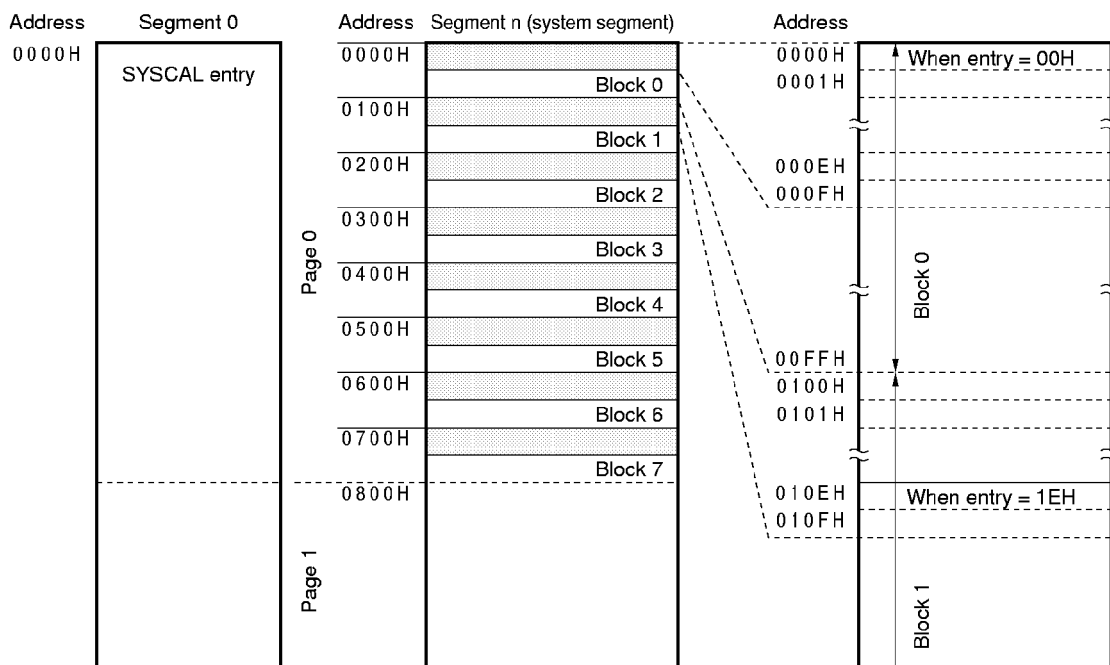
Address
Segment 0
0000H
SYSCAL entry

Address
Segment n (system segment)
0000H
Block 0
0100H
Block 1
0200H
Block 2
0300H
Block 3
0400H
Block 4
0500H
Block 5
0600H
Block 6
0700H
Block 7
0800H

Page 0
Page 1

Address
0000H
When entry = 00H
0001H
000EH
000FH
Block 0
00FFH
0100H
0101H
010EH
When entry = 1EH
010FH
Block 1